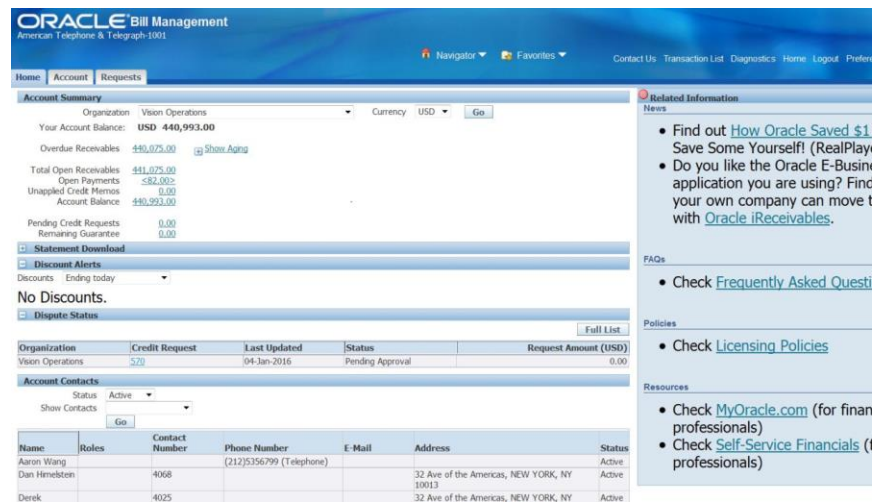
ORACLE Bill Management
American Telephone & Telegraph-1001

Navigator ▼ Favorites ▼

Contact Us Transaction List Diagnostics Home Logout Prefe

Home Account Requests

Account Summary

Organization Vision Operations ▼ Currency USD ▼ Go

Your Account Balance: USD 440,993.00

Overdue Receivables 440,075.00 Show Aging

Total Open Receivables 441,075.00
Open Payments <82.00>
Unapplied Credit Memos 0.00
Account Balance 440,993.00

Pending Credit Requests 0.00
Remaining Guarantee 0.00

Statement Download

Discount Alerts

Discounts Ending today ▼

No Discounts.

Dispute Status

Full List

| Organization | Credit Request | Last Updated | Status | Request Amount (USD) |
|---|---|---|---|---|
| Vision Operations | 570 | 04-Jan-2016 | Pending Approval | 0.00 |

Account Contacts

Status Active ▼
Show Contacts ▼
Go

| Name | Roles | Contact Number | Phone Number | E-Mail | Address | Status |
|---|---|---|---|---|---|---|
| Aaron Wang | | | (212)5356799 (Telephone) | | | Active |
| Dan Himelstein | | 4068 | | | 32 Ave of the Americas, NEW YORK, NY 10013 | Active |
| Derek | | 4025 | | | 32 Ave of the Americas, NEW YORK, NY | Active |

Related Information

News

• Find out How Oracle Saved $1 Save Some Yourself! (RealPlaye
• Do you like the Oracle E-Busine application you are using? Find your own company can move t with Oracle iReceivables.

FAQs

• Check Frequently Asked Questi

Policies

• Check Licensing Policies

Resources

• Check MyOracle.com (for finan professionals)
• Check Self-Service Financials (f professionals)